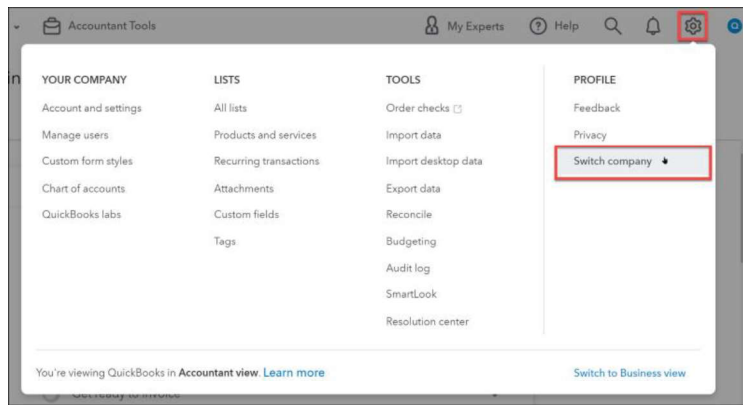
Accountant Tools

My Experts

Help

YOUR COMPANY

Account and settings

Manage users

Custom form styles

Chart of accounts

QuickBooks labs

LISTS

All lists

Products and services

Recurring transactions

Attachments

Custom fields

Tags

TOOLS

Order checks

Import data

Import desktop data

Export data

Reconcile

Budgeting

Audit log

SmartLook

Resolution center

PROFILE

Feedback

Privacy

Switch company

You're viewing QuickBooks in Accountant view. Learn more

Switch to Business view